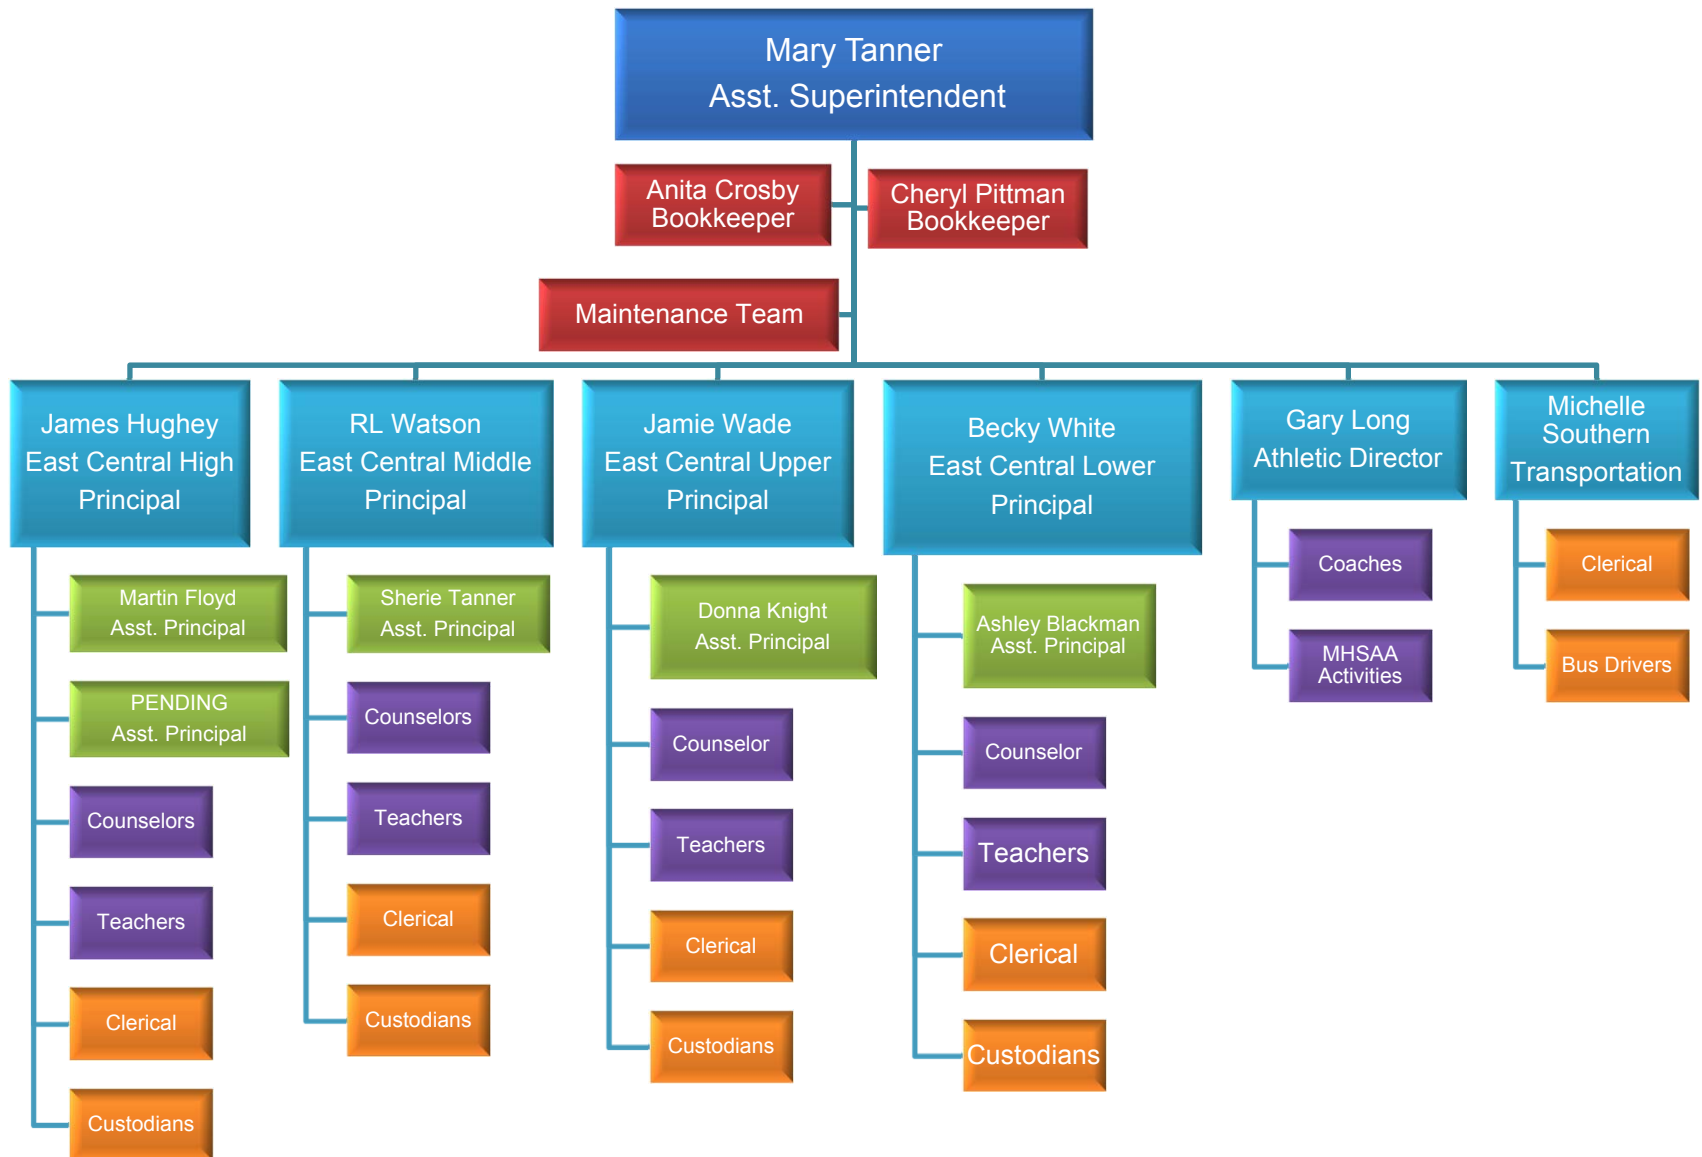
Mary Tanner
Asst. Superintendent

Anita Crosby
Bookkeeper

Cheryl Pittman
Bookkeeper

Maintenance Team

James Hughey
East Central High
Principal

Martin Floyd
Asst. Principal

PENDING
Asst. Principal

Counselors

Teachers

Clerical

Custodians

RL Watson
East Central Middle
Principal

Sherie Tanner
Asst. Principal

Counselors

Teachers

Clerical

Custodians

Jamie Wade
East Central Upper
Principal

Donna Knight
Asst. Principal

Counselor

Teachers

Clerical

Custodians

Becky White
East Central Lower
Principal

Ashley Blackman
Asst. Principal

Counselor

Teachers

Clerical

Custodians

Gary Long
Athletic Director

Coaches

MHSAA
Activities

Michelle
Southern
Transportation

Clerical

Bus Drivers